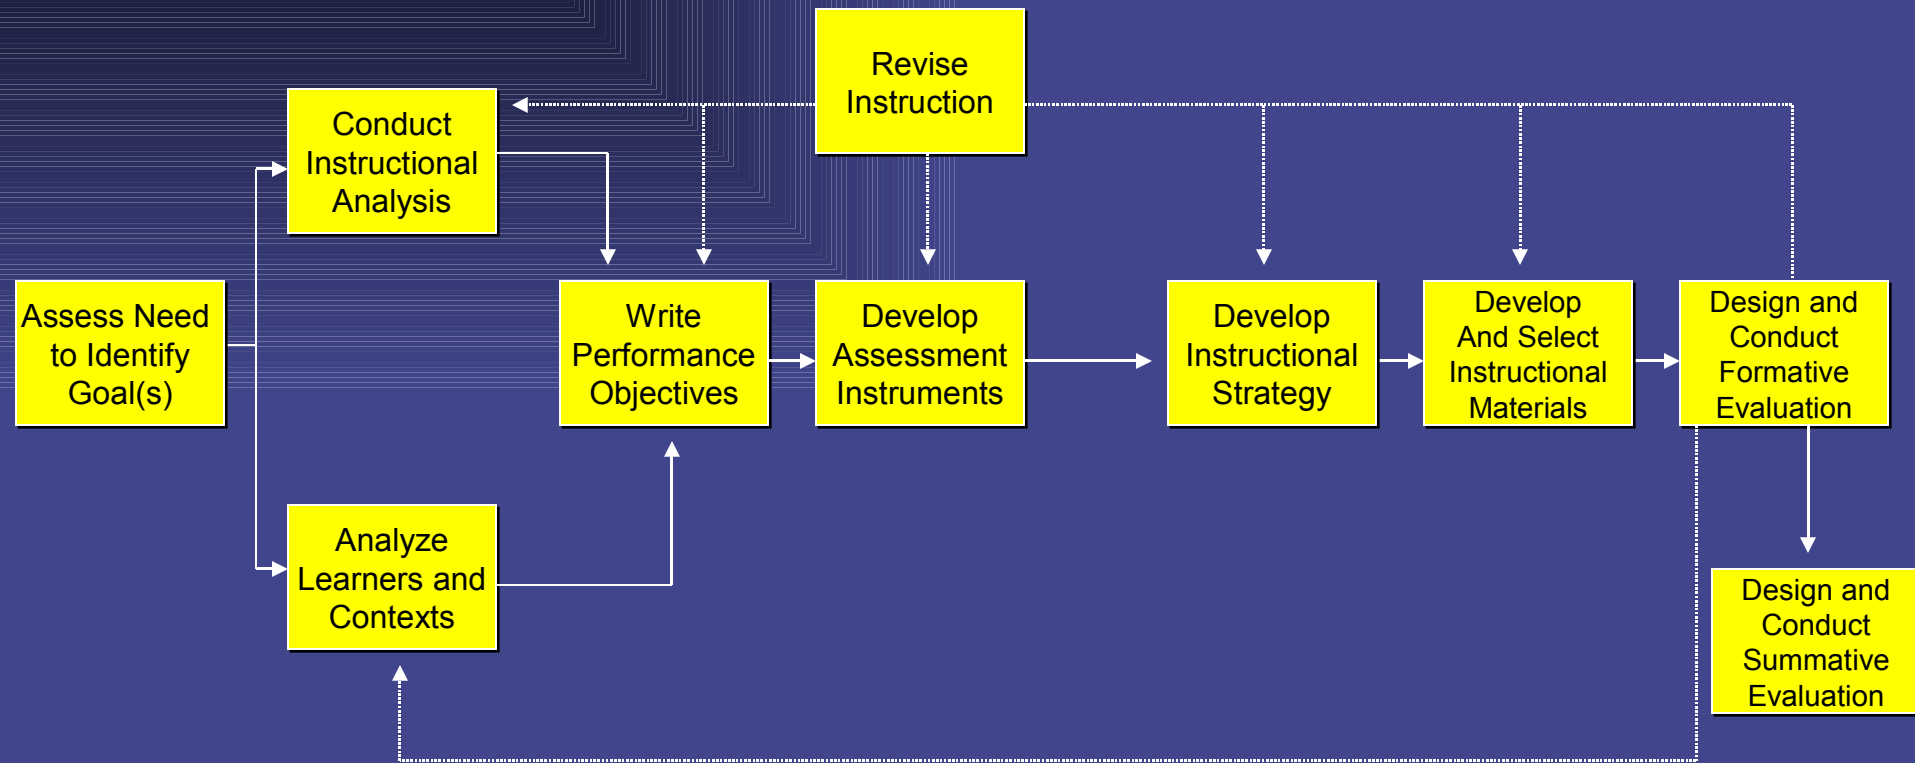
Revise Instruction

Conduct Instructional Analysis

Assess Need to Identify Goal(s)

Write Performance Objectives

Develop Assessment Instruments

Develop Instructional Strategy

Develop And Select Instructional Materials

Design and Conduct Formative Evaluation

Analyze Learners and Contexts

Design and Conduct Summative Evaluation